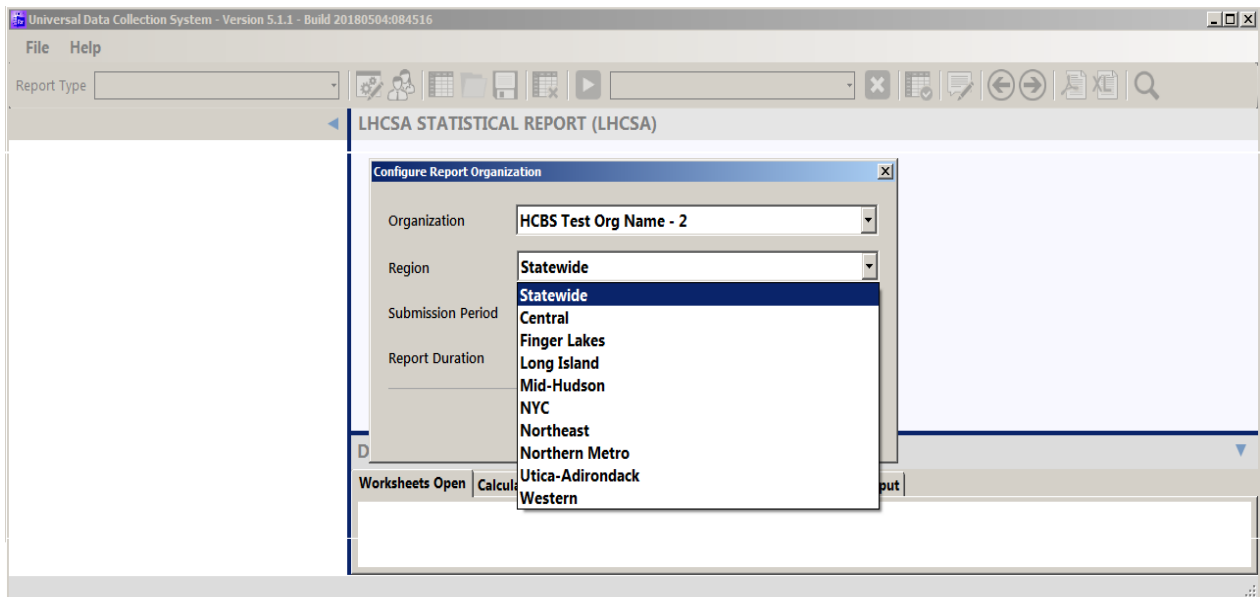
Universal Data Collection System - Version 5.1.1 - Build 20180504:084516

File Help

Report Type

LHCSA STATISTICAL REPORT (LHCSA)

Configure Report Organization

Organization HCBS Test Org Name - 2

Region Statewide

Submission Period

Report Duration

Statewide
Central
Finger Lakes
Long Island
Mid-Hudson
NYC
Northeast
Northern Metro
Utica-Adirondack
Western

D

Worksheets Open Calcula

put